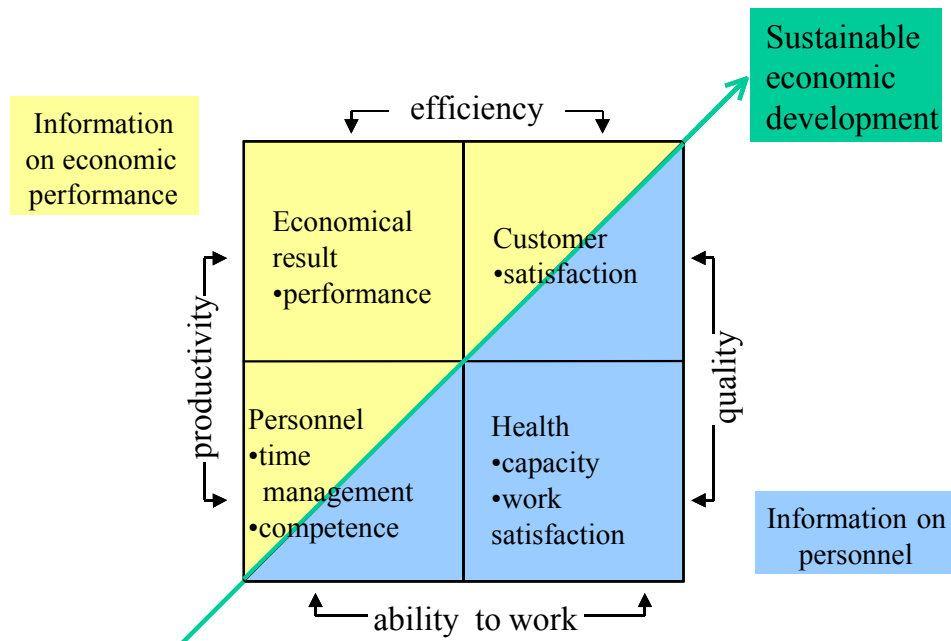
Sustainable economic development

Information on economic performance

efficiency

Economical result
•performance

Customer
•satisfaction

productivity

quality

Personnel
•time management
•competence

Health
•capacity
•work satisfaction

Information on personnel

ability to work